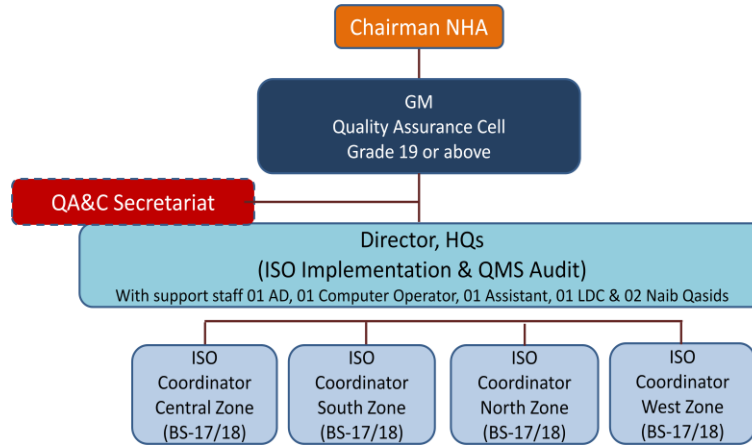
Chairman NHA

GM
Quality Assurance Cell
Grade 19 or above

QA&C Secretariat

Director, HQs
(ISO Implementation & QMS Audit)
With support staff 01 AD, 01 Computer Operator, 01 Assistant, 01 LDC & 02 Naib Qasids

ISO
Coordinator
Central Zone
(BS-17/18)

ISO
Coordinator
South Zone
(BS-17/18)

ISO
Coordinator
North Zone
(BS-17/18)

ISO
Coordinator
West Zone
(BS-17/18)